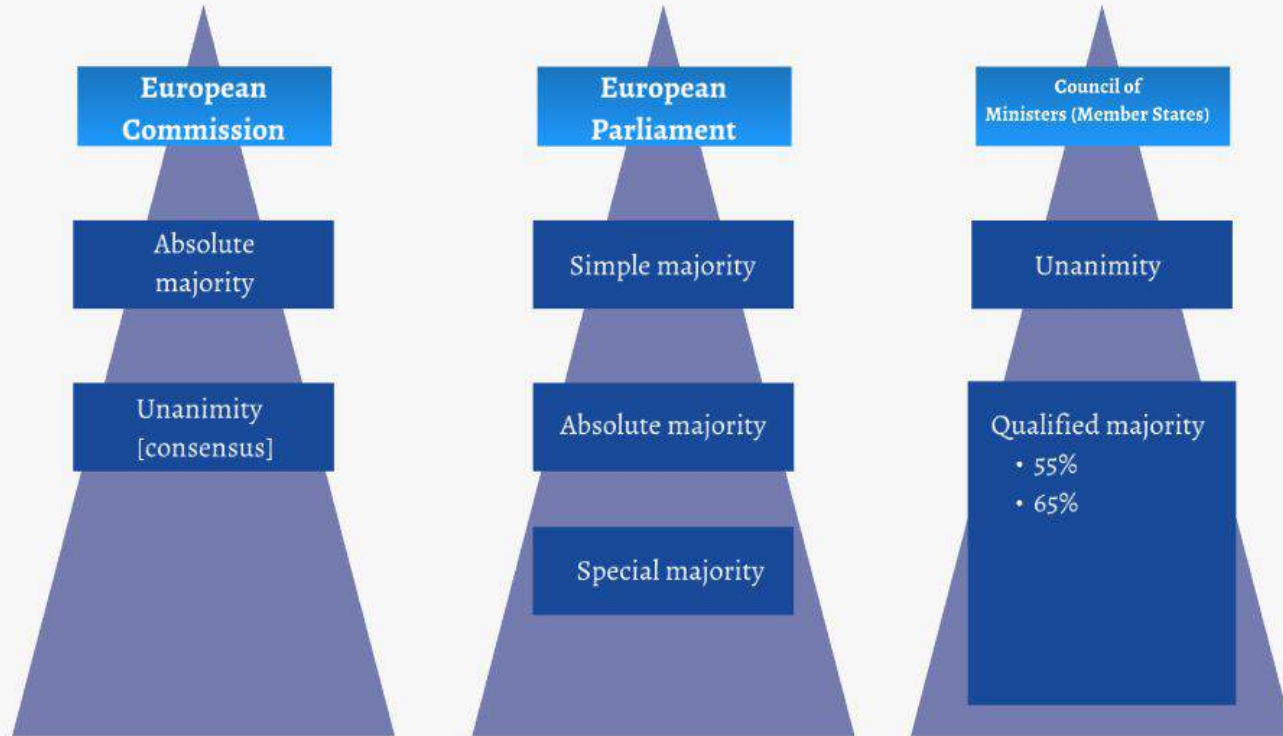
European Commission

Absolute majority

Unanimity [consensus]

European Parliament

Simple majority

Absolute majority

Special majority

Council of Ministers (Member States)

Unanimity

Qualified majority
• 55%
• 65%